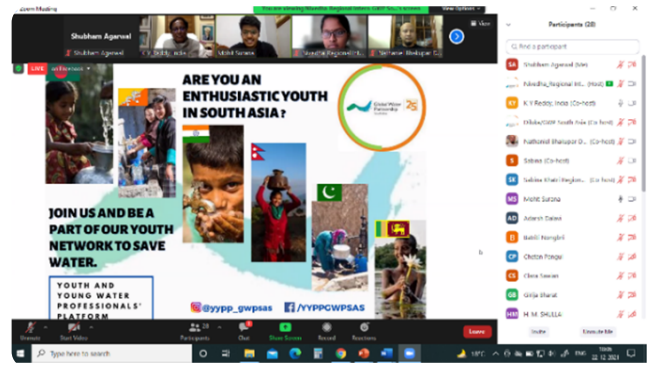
Zoom Meeting

You are viewing Nibedita_Regional Intern, GWP SAS's screen

View Options

Shubham Agarwal

Shubham Agarwal

K.Reddy, India

Mohit Surana

Nibedita_Regional...

Nathanial Bhelugar, C...

View

LIVE on Facebook

ARE YOU AN ENTHUSIASTIC YOUTH IN SOUTH ASIA?

Global Water Partnership South Asia

25

JOIN US AND BE A PART OF OUR YOUTH NETWORK TO SAVE WATER.

YOUTH AND YOUNG WATER PROFESSIONALS' PLATFORM

@yypp_gwpsas

/YYPPGWPSAS

Participants (28)

Find a participant

SA Shubham Agarwal (Me)

Nibedita_Regional Int... (Host)

K Y Reddy, India (Co-host)

Dibaka/GWP South Asia (Co-host)

Nathanial Bhelugar Dr (Co-host)

Sabeer (Co-host)

Sakina Khan (Region... (Co-host)

MS Mohit Surana

AD Adarsh Dalwi

Banti Nongbri

CP Chetan Pongal

CS Chloe Sawian

GB Girija Bharat

HM H. M. SHUKLA

Invite

Unmute Me

Unmute

Start Video

Participants 28

Chat

Share Screen

Record

Reactions

Leave

Type here to search

19°C

10:05

22-12-2021